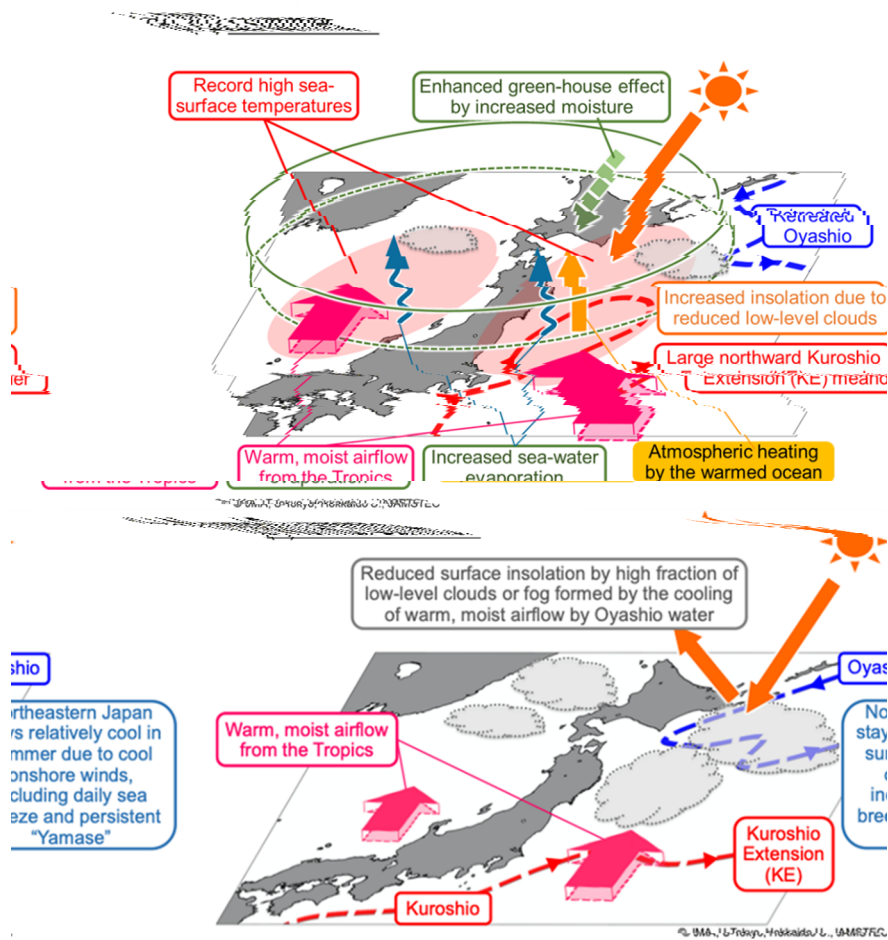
Record high sea-surface temperatures

Enhanced green-house effect by increased moisture

Retreated Oyashio

Increased insolation due to reduced low-level clouds

Large northward Kuroshio Extension (KE) meander

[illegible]er

Warm, moist airflow from the Tropics

Increased sea-water evaporation

Atmospheric heating by the warmed ocean

from the Tropics

Reduced surface insolation by high fraction of low-level clouds or fog formed by the cooling of warm, moist airflow by Oyashio water

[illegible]shio

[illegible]ortheastern Japan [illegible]ys relatively cool in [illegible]mmer due to cool onshore winds, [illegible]cluding daily sea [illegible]eze and persistent "Yamase"

Oyas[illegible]

No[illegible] stay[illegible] sur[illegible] o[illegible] inc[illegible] bre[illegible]

Warm, moist airflow from the Tropics

Kuroshio Extension (KE)

Kuroshio